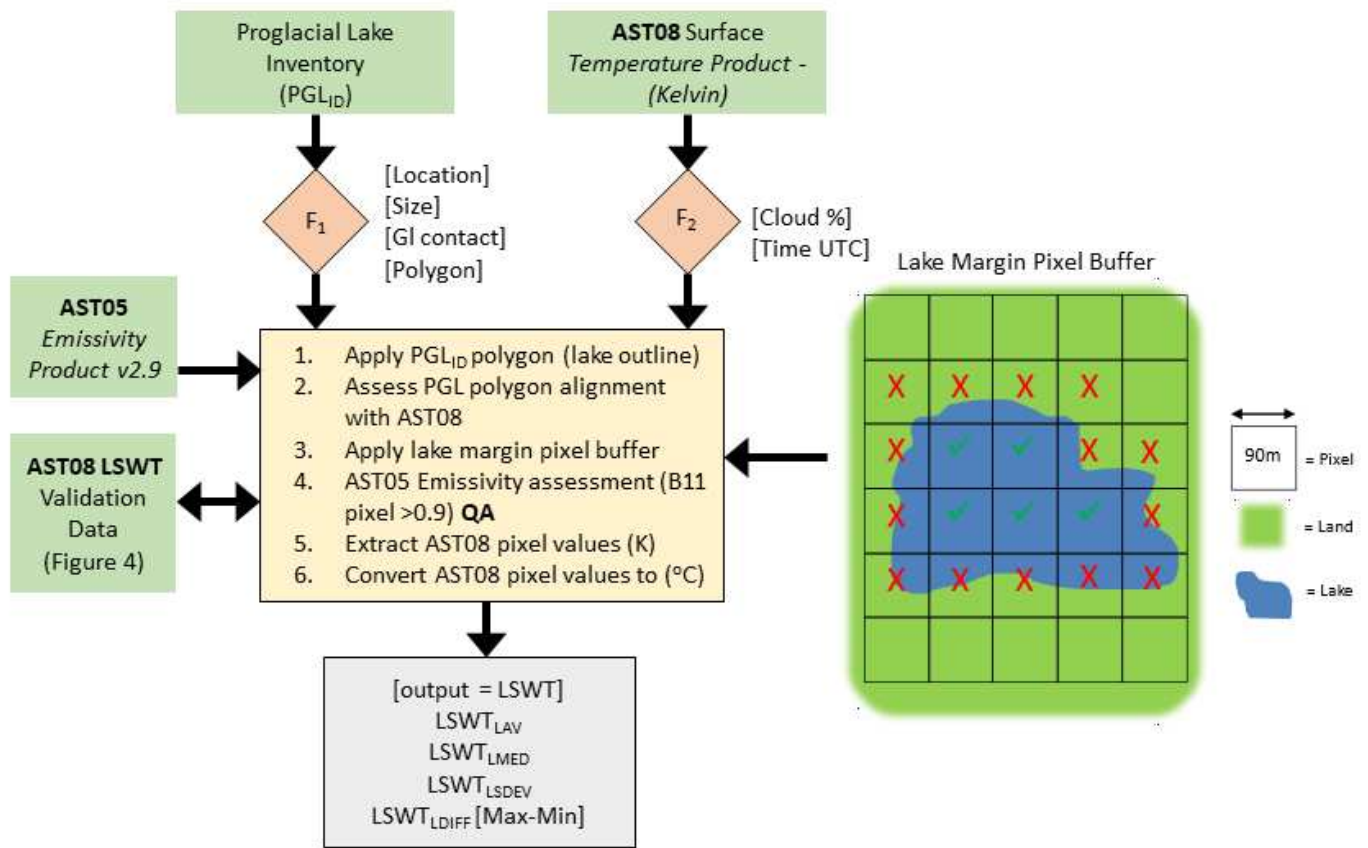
Proglacial Lake Inventory ($PGL_{ID}$)

**AST08** Surface *Temperature Product - (Kelvin)*

$F_1$

[Location]
[Size]
[Gl contact]
[Polygon]

$F_2$

[Cloud %]
[Time UTC]

Lake Margin Pixel Buffer

**AST05** *Emissivity Product v2.9*

**AST08 LSWT** Validation Data (Figure 4)

1. Apply $PGL_{ID}$ polygon (lake outline)
2. Assess PGL polygon alignment with AST08
3. Apply lake margin pixel buffer
4. AST05 Emissivity assessment (B11 pixel >0.9) **QA**
5. Extract AST08 pixel values (K)
6. Convert AST08 pixel values to (°C)

90m = Pixel

= Land

= Lake

[output = LSWT]
$LSWT_{LAV}$
$LSWT_{LMED}$
$LSWT_{LSDEV}$
$LSWT_{LDIFF}$ [Max-Min]